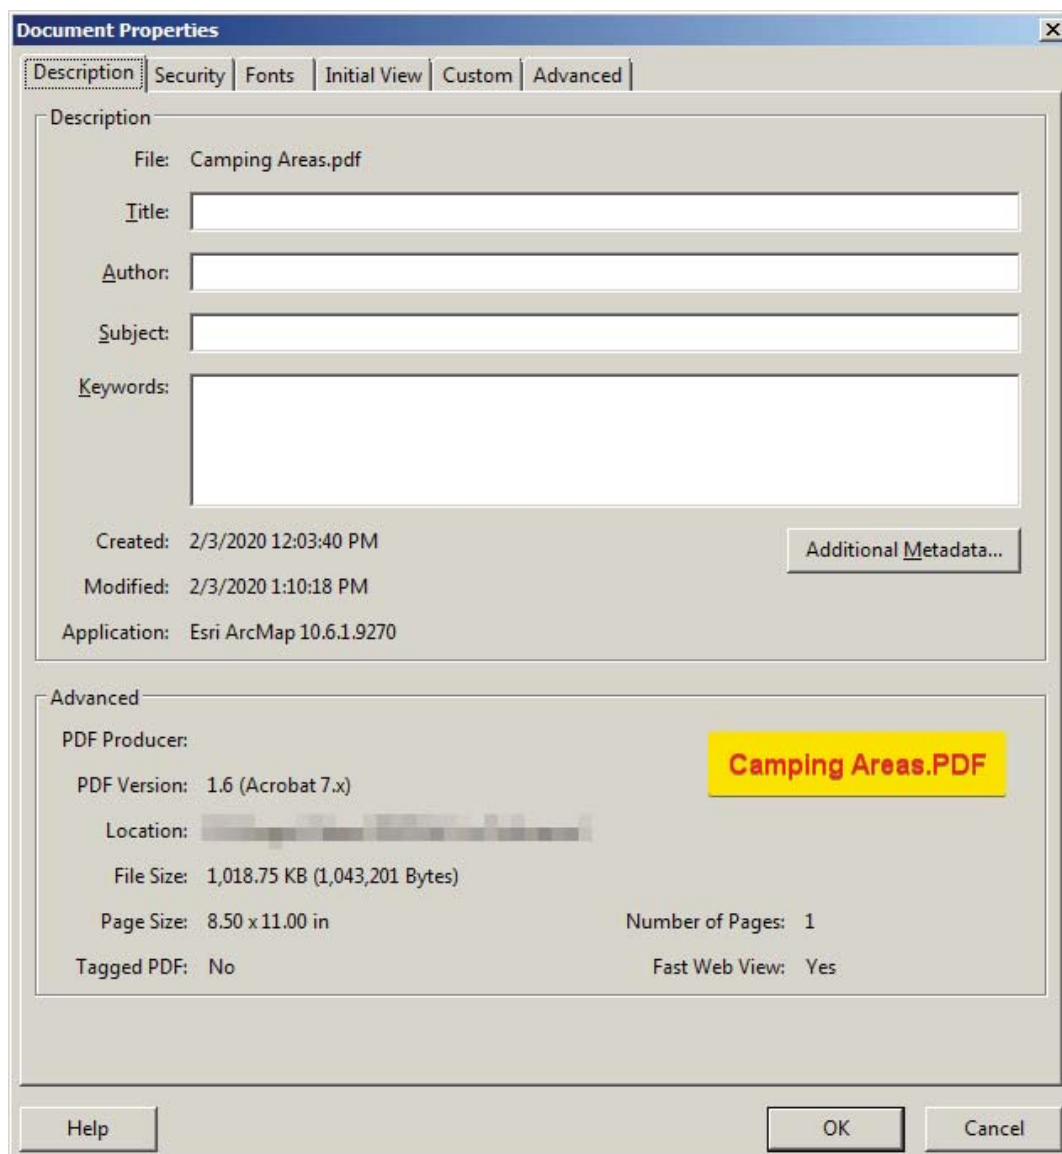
Document Properties

Description | Security | Fonts | Initial View | Custom | Advanced

Description

File: Camping Areas.pdf

Title:

Author:

Subject:

Keywords:

Created: 2/3/2020 12:03:40 PM

Additional Metadata...

Modified: 2/3/2020 1:10:18 PM

Application: Esri ArcMap 10.6.1.9270

Advanced

PDF Producer:

Camping Areas.PDF

PDF Version: 1.6 (Acrobat 7.x)

Location: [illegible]

File Size: 1,018.75 KB (1,043,201 Bytes)

Page Size: 8.50 x 11.00 in

Number of Pages: 1

Tagged PDF: No

Fast Web View: Yes

Help

OK

Cancel